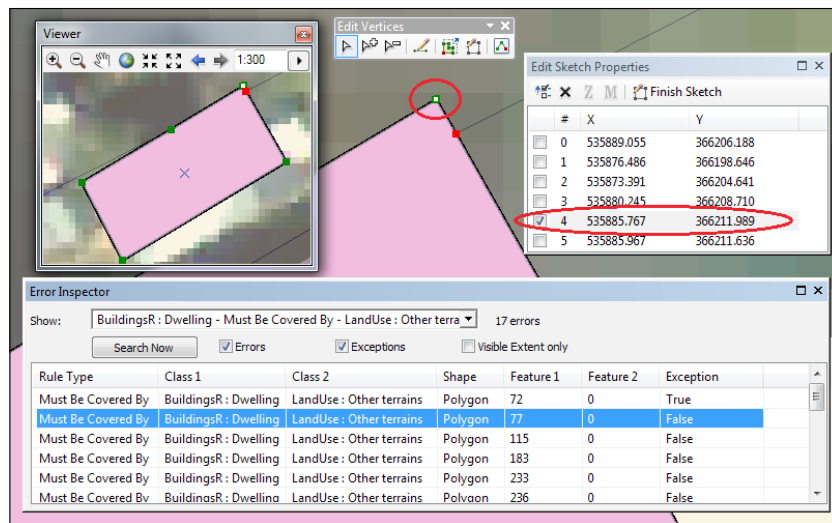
Viewer

1:300

Edit Vertices

Edit Sketch Properties

Z M Finish Sketch

| # | X | Y |
|---|---|---|
| 0 | 535889.055 | 366206.188 |
| 1 | 535876.486 | 366198.646 |
| 2 | 535873.391 | 366204.641 |
| 3 | 535880.245 | 366208.710 |
| 4 | 535885.767 | 366211.989 |
| 5 | 535885.967 | 366211.636 |

Error Inspector

Show: BuildingsR : Dwelling - Must Be Covered By - LandUse : Other terra 17 errors

Search Now Errors Exceptions Visible Extent only

| Rule Type | Class 1 | Class 2 | Shape | Feature 1 | Feature 2 | Exception |
|---|---|---|---|---|---|---|
| Must Be Covered By | BuildingsR : Dwelling | LandUse : Other terrains | Polygon | 72 | 0 | True |
| Must Be Covered By | BuildingsR : Dwelling | LandUse : Other terrains | Polygon | 77 | 0 | False |
| Must Be Covered By | BuildingsR : Dwelling | LandUse : Other terrains | Polygon | 115 | 0 | False |
| Must Be Covered By | BuildingsR : Dwelling | LandUse : Other terrains | Polygon | 183 | 0 | False |
| Must Be Covered By | BuildingsR : Dwelling | LandUse : Other terrains | Polygon | 233 | 0 | False |
| Must Be Covered By | BuildingsR : Dwelling | LandUse : Other terrains | Polygon | 236 | 0 | False |